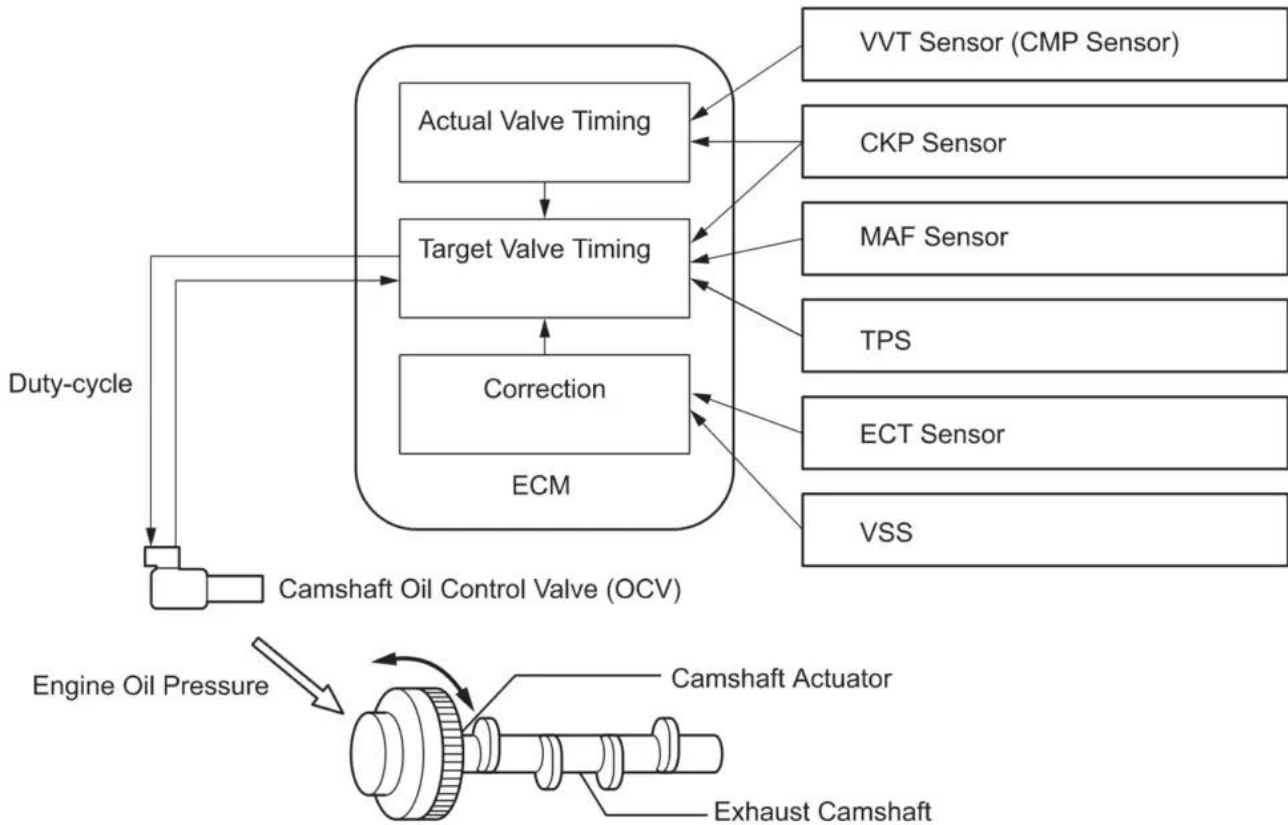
Actual Valve Timing

Target Valve Timing

Correction

ECM

VVT Sensor (CMP Sensor)

CKP Sensor

MAF Sensor

TPS

ECT Sensor

VSS

Duty-cycle

Camshaft Oil Control Valve (OCV)

Engine Oil Pressure

Camshaft Actuator

Exhaust Camshaft